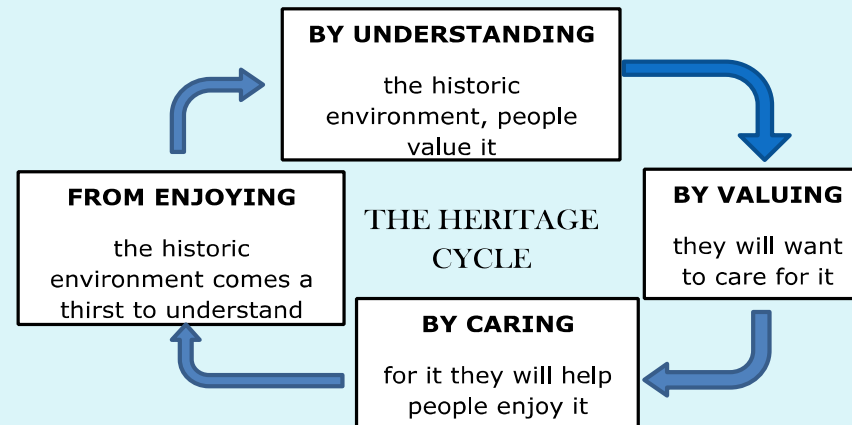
BY UNDERSTANDING

the historic environment, people value it

BY VALUING

they will want to care for it

BY CARING

for it they will help people enjoy it

FROM ENJOYING

the historic environment comes a thirst to understand

THE HERITAGE CYCLE